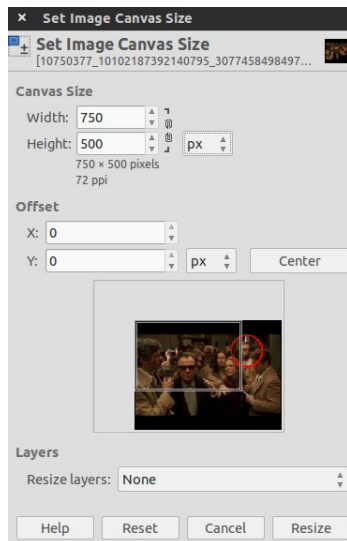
× Set Image Canvas Size

Set Image Canvas Size
[10750377_10102187392140795_3077458498497...

Canvas Size

Width: 750

Height: 500

px

750 × 500 pixels
72 ppi

Offset

X: 0

Y: 0

px

Center

Layers

Resize layers: None

Help

Reset

Cancel

Resize